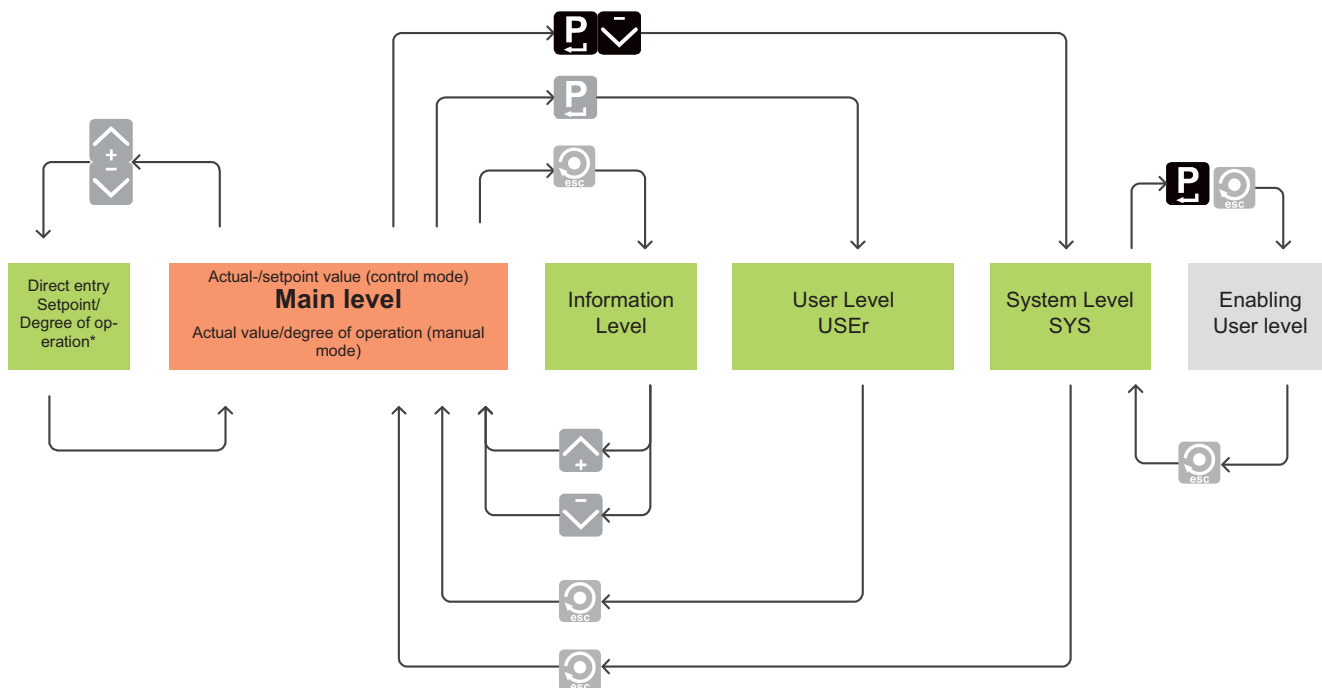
P

P

esc

P esc

+
−

Direct entry Setpoint/ Degree of operation*

Actual-/setpoint value (control mode)
Main level
Actual value/degree of operation (manual mode)

Information Level

User Level USEr

System Level SYS

Enabling User level

+

−

esc

esc

esc